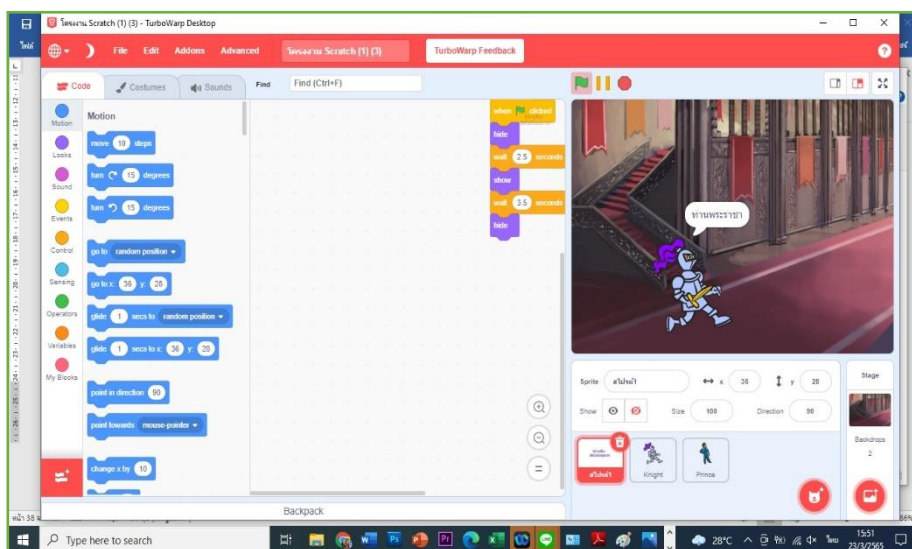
โครงงาน Scratch (1) (3) - TurboWarp Desktop

File Edit Addons Advanced โครงงาน Scratch (1) (3) TurboWarp Feedback

Code Costumes Sounds Find Find (Ctrl+F)

Motion Looks Sound Events Control Sensing Operators Variables My Blocks

Motion

move 10 steps

turn 15 degrees

turn 15 degrees

go to random position

go to x: 36 y: 28

glide 1 secs to random position

glide 1 secs to x: 36 y: 28

point in direction 90

point towards mouse-pointer

change x by 10

when clicked
hide
wait 2.5 seconds
show
wait 3.5 seconds
hide

ท่านพระราชา

Sprite สไปรท์1 x 36 y 28
Show Size 100 Direction 90

สไปรท์1 Knight Prince

Stage
Backdrops
2

Backpack

Type here to search

28°C ไทย 15:51 23/3/2565